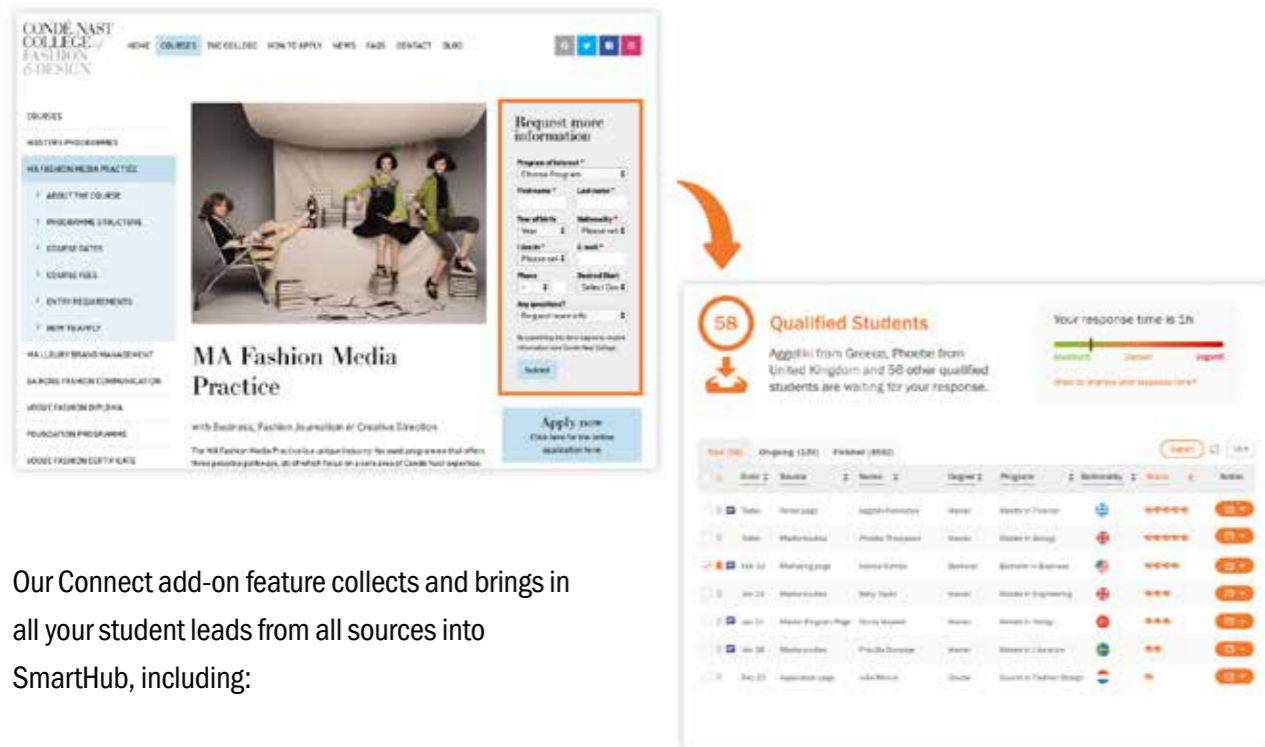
CONDÉ NAST COLLEGE of FASHION & DESIGN

HOME COURSES THE COLLEGE HOW TO APPLY NEWS FAQS CONTACT BLOG

COURSES
MASTERS PROGRAMMES
MA FASHION MEDIA PRACTICE
ABOUT THE COURSE
PROGRAMME STRUCTURE
COURSE DATES
COURSE FEES
ENTRY REQUIREMENTS
HOW TO APPLY
MA LUXURY BRAND MANAGEMENT
BA (HONS) FASHION COMMUNICATION
VOGUE FASHION DIPLOMA
FOUNDATION PROGRAMME
VOGUE FASHION CERTIFICATE

MA Fashion Media Practice

with Business, Fashion Journalism or Creative Direction

The MA Fashion Media Practice is a unique industry-focused programme that offers three possible pathways, all of which focus on a core area of Condé Nast expertise.

Request more information

Program of Interest *
Choose Program
First name *
Last name *
Year of Birth
Year
Nationality *
Please sel
Live in *
Please sel
E-mail *
Phone
Desired Start
Select Da
Any questions?
Request more info
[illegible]
Submit

Apply now
Click here for the online application form

58

Qualified Students

Aggeliki from Greece, Phoebe from United Kingdom and 56 other qualified students are waiting for your response.

Your response time is 1h

Excellent Decent Urgent

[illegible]

New (58) Ongoing (126) Finished (8582)

Export

Date Source Name Degree Program Nationality Score Action

Today Home page Aggeliki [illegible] Master Masters in Finance
Today Masters studies Phoebe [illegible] Master Masters in Design
Feb 12 Marketing page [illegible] Bachelor Bachelor in Business
Jan 23 Masters studies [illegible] Master Masters in Engineering
Jan 21 Master Program Page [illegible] Master Masters in Design
Jan 18 Masters studies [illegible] Master Masters in Literature
Dec 23 Application page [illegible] Course Course in Fashion Design

Our Connect add-on feature collects and brings in all your student leads from all sources into SmartHub, including: